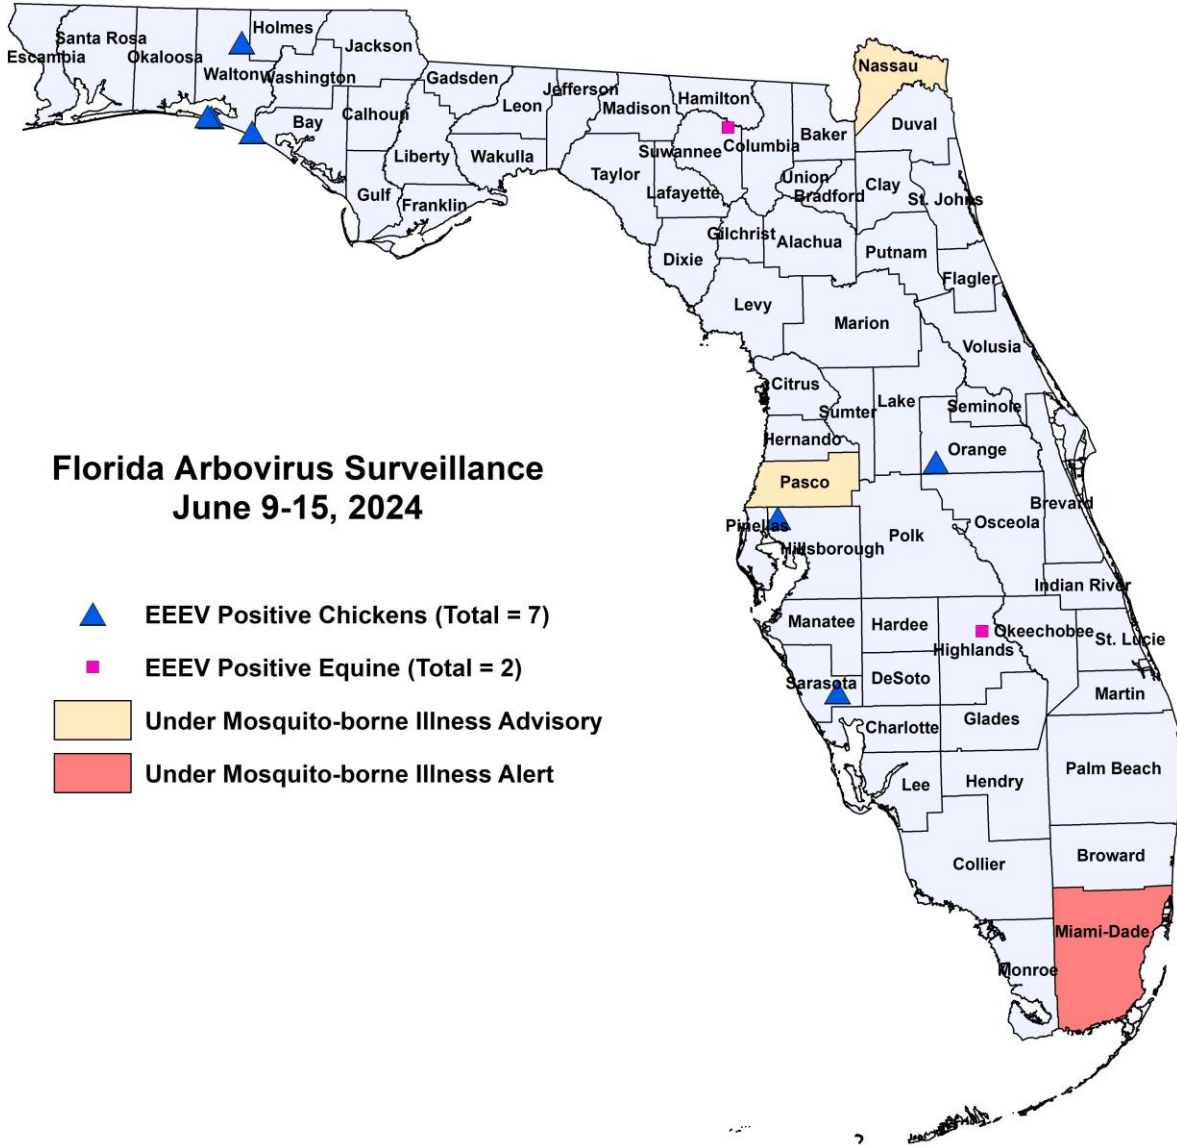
Florida Arbovirus Surveillance
June 9-15, 2024

EEEV Positive Chickens (Total = 7)
EEEV Positive Equine (Total = 2)
Under Mosquito-borne Illness Advisory
Under Mosquito-borne Illness Alert

Escambia
Santa Rosa
Okaloosa
Holmes
Jackson
Walton
Washington
Gadsden
Jefferson
Hamilton
Nassau
Duval
Bay
Calhoun
Leon
Madison
Columbia
Baker
Liberty
Wakulla
Suwannee
Taylor
Union
Bradford
Clay
St. Johns
Gulf
Franklin
Lafayette
Gilchrist
Alachua
Putnam
Dixie
Flagler
Levy
Marion
Volusia
Citrus
Sumter
Lake
Seminole
Hernando
Orange
Pasco
Brevard
Pinellas
Hillsborough
Polk
Osceola
Indian River
Manatee
Hardee
Okeechobee
St. Lucie
Highlands
Sarasota
DeSoto
Martin
Charlotte
Glades
Palm Beach
Lee
Hendry
Broward
Collier
Miami-Dade
Monroe